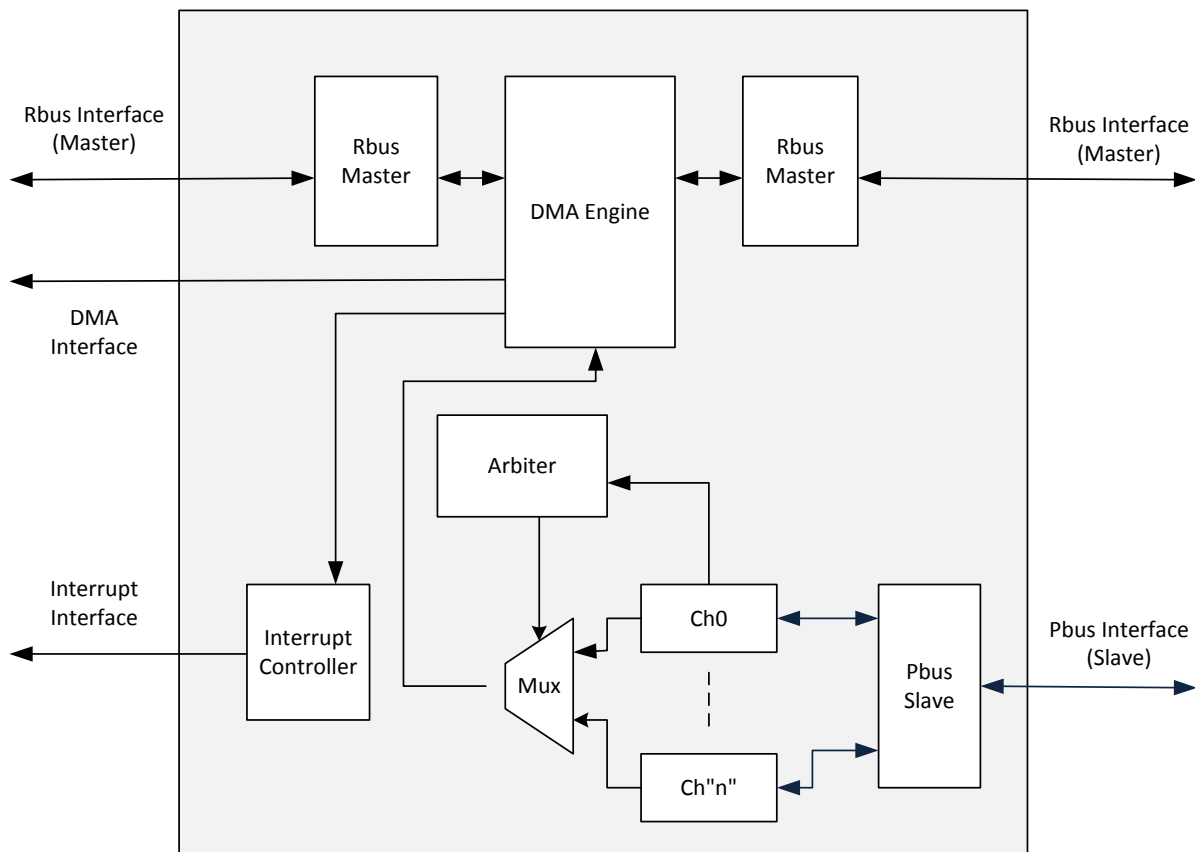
Rbus Interface (Master)

Rbus Master

DMA Engine

Rbus Master

Rbus Interface (Master)

DMA Interface

Arbiter

Interrupt Interface

Interrupt Controller

Mux

Ch0

Ch"n"

Pbus Slave

Pbus Interface (Slave)